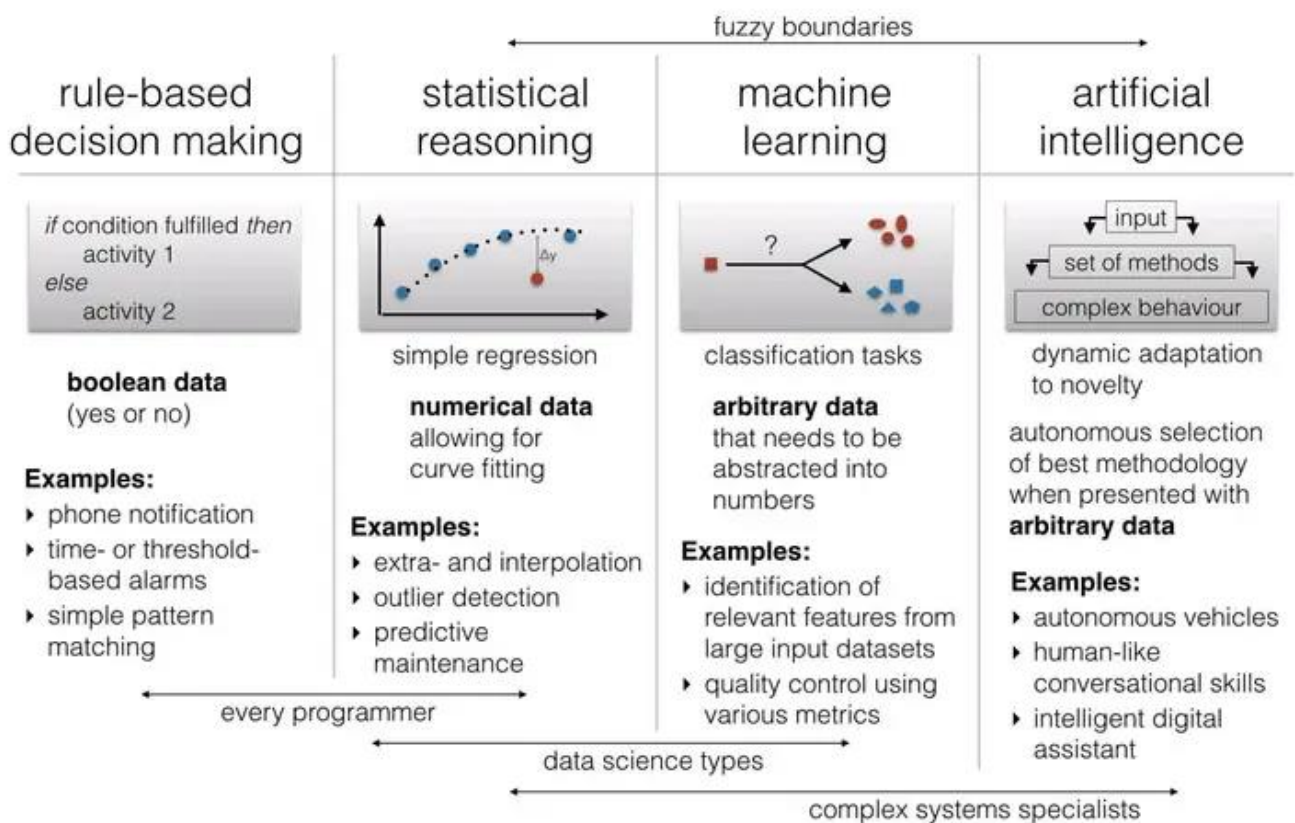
fuzzy boundaries

rule-based decision making

*if* condition fulfilled *then*
activity 1
*else*
activity 2

**boolean data**
(yes or no)

**Examples:**
- phone notification
- time- or threshold-based alarms
- simple pattern matching

statistical reasoning

$\Delta y$

simple regression

**numerical data**
allowing for curve fitting

**Examples:**
- extra- and interpolation
- outlier detection
- predictive maintenance

machine learning

?

classification tasks

**arbitrary data**
that needs to be abstracted into numbers

**Examples:**
- identification of relevant features from large input datasets
- quality control using various metrics

artificial intelligence

input
set of methods
complex behaviour

dynamic adaptation to novelty

autonomous selection of best methodology when presented with **arbitrary data**

**Examples:**
- autonomous vehicles
- human-like conversational skills
- intelligent digital assistant

every programmer

data science types

complex systems specialists